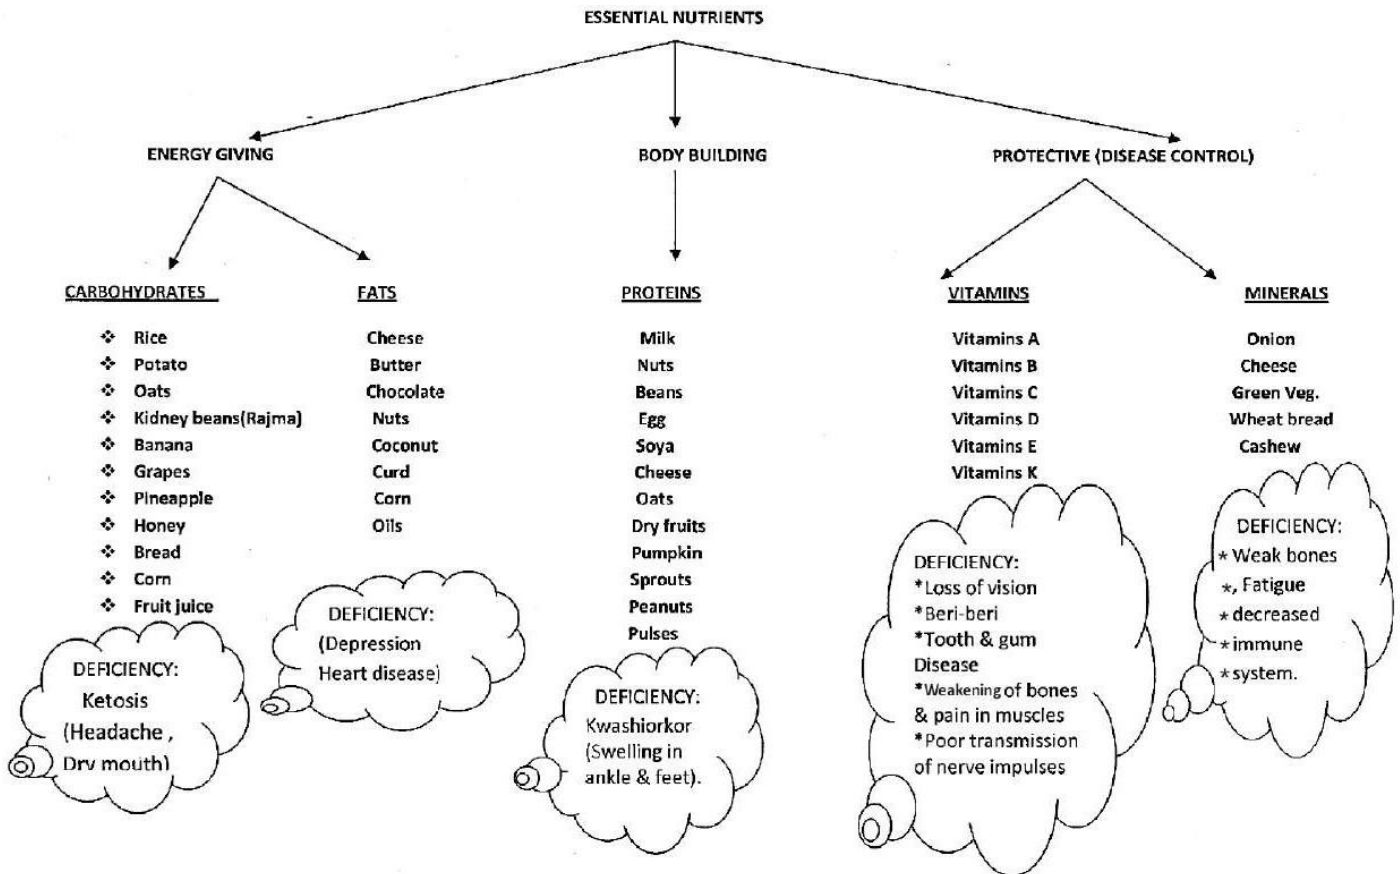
ESSENTIAL NUTRIENTS

ENERGY GIVING

BODY BUILDING

PROTECTIVE (DISEASE CONTROL)

CARBOHYDRATES

- Rice
- Potato
- Oats
- Kidney beans(Rajma)
- Banana
- Grapes
- Pineapple
- Honey
- Bread
- Corn
- Fruit juice

DEFICIENCY:
Ketosis
(Headache ,
Dry mouth)

FATS

Cheese
Butter
Chocolate
Nuts
Coconut
Curd
Corn
Oils

DEFICIENCY:
(Depression
Heart disease)

PROTEINS

Milk
Nuts
Beans
Egg
Soya
Cheese
Oats
Dry fruits
Pumpkin
Sprouts
Peanuts
Pulses

DEFICIENCY:
Kwashiorkor
(Swelling in
ankle & feet).

VITAMINS

Vitamins A
Vitamins B
Vitamins C
Vitamins D
Vitamins E
Vitamins K

DEFICIENCY:
*Loss of vision
*Beri-beri
*Tooth & gum Disease
*Weakening of bones & pain in muscles
*Poor transmission of nerve impulses

MINERALS

Onion
Cheese
Green Veg.
Wheat bread
Cashew

DEFICIENCY:
* Weak bones
*, Fatigue
* decreased
* immune
* system.